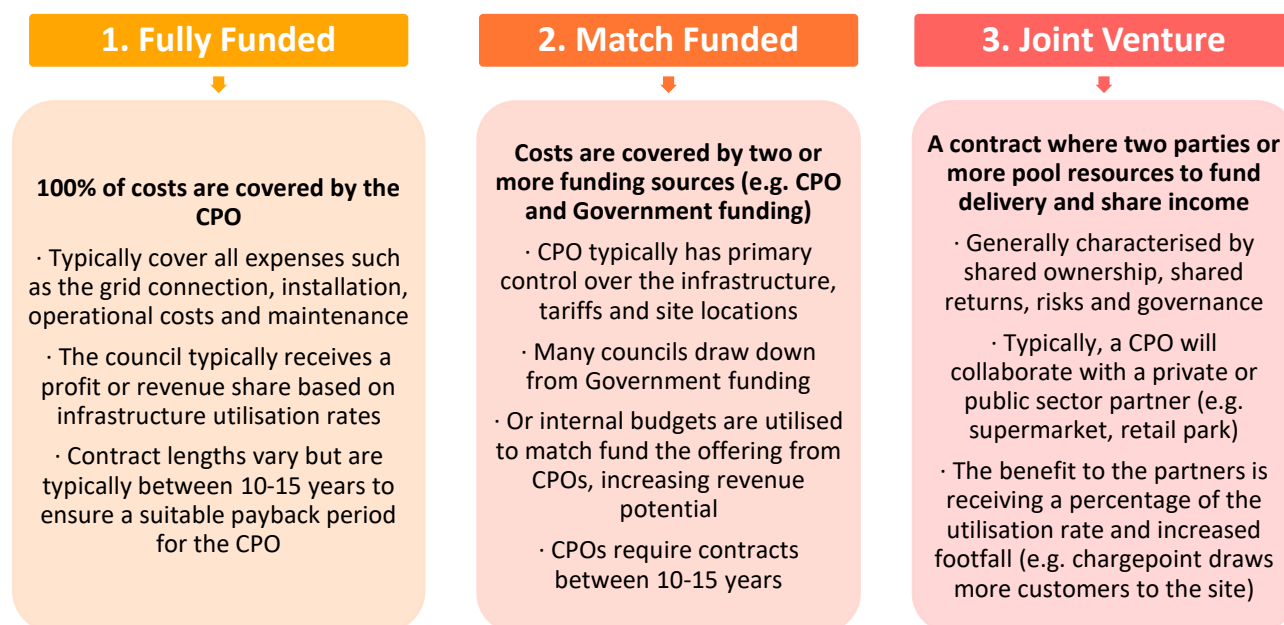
1. Fully Funded

100% of costs are covered by the CPO

· Typically cover all expenses such as the grid connection, installation, operational costs and maintenance

· The council typically receives a profit or revenue share based on infrastructure utilisation rates

· Contract lengths vary but are typically between 10-15 years to ensure a suitable payback period for the CPO

2. Match Funded

Costs are covered by two or more funding sources (e.g. CPO and Government funding)

· CPO typically has primary control over the infrastructure, tariffs and site locations

· Many councils draw down from Government funding

· Or internal budgets are utilised to match fund the offering from CPOs, increasing revenue potential

· CPOs require contracts between 10-15 years

3. Joint Venture

A contract where two parties or more pool resources to fund delivery and share income

· Generally characterised by shared ownership, shared returns, risks and governance

· Typically, a CPO will collaborate with a private or public sector partner (e.g. supermarket, retail park)

· The benefit to the partners is receiving a percentage of the utilisation rate and increased footfall (e.g. chargepoint draws more customers to the site)